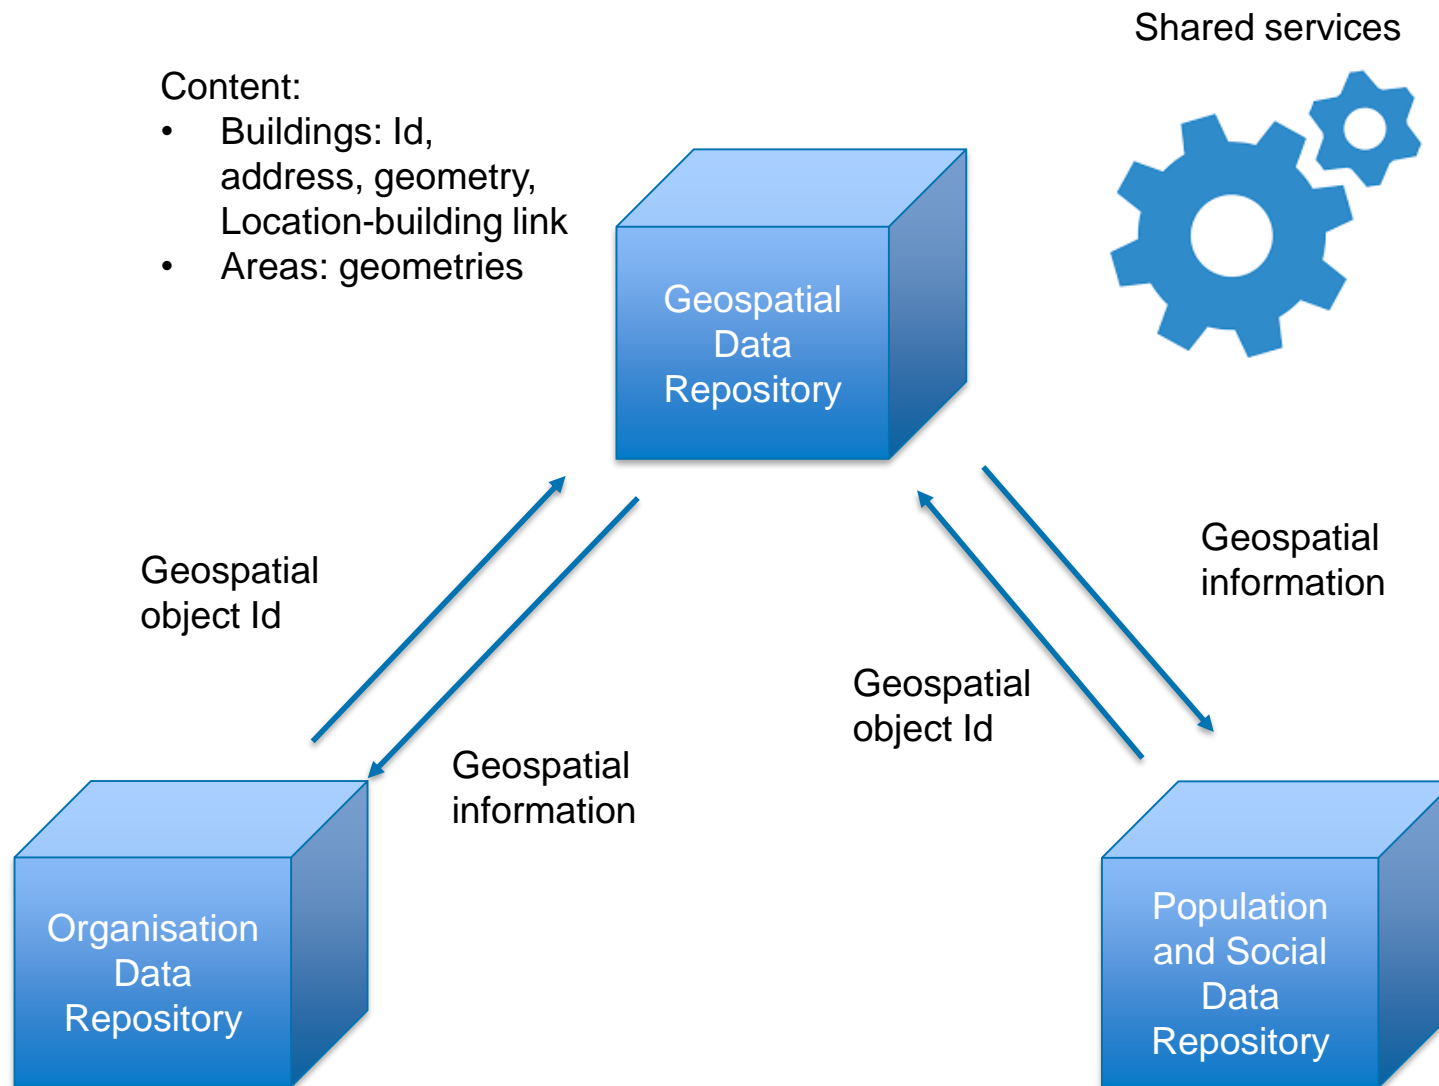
Shared services

Content:
• Buildings: Id, address, geometry, Location-building link
• Areas: geometries

Geospatial Data Repository

Geospatial object Id

Geospatial information

Geospatial information

Geospatial object Id

Organisation Data Repository

Population and Social Data Repository